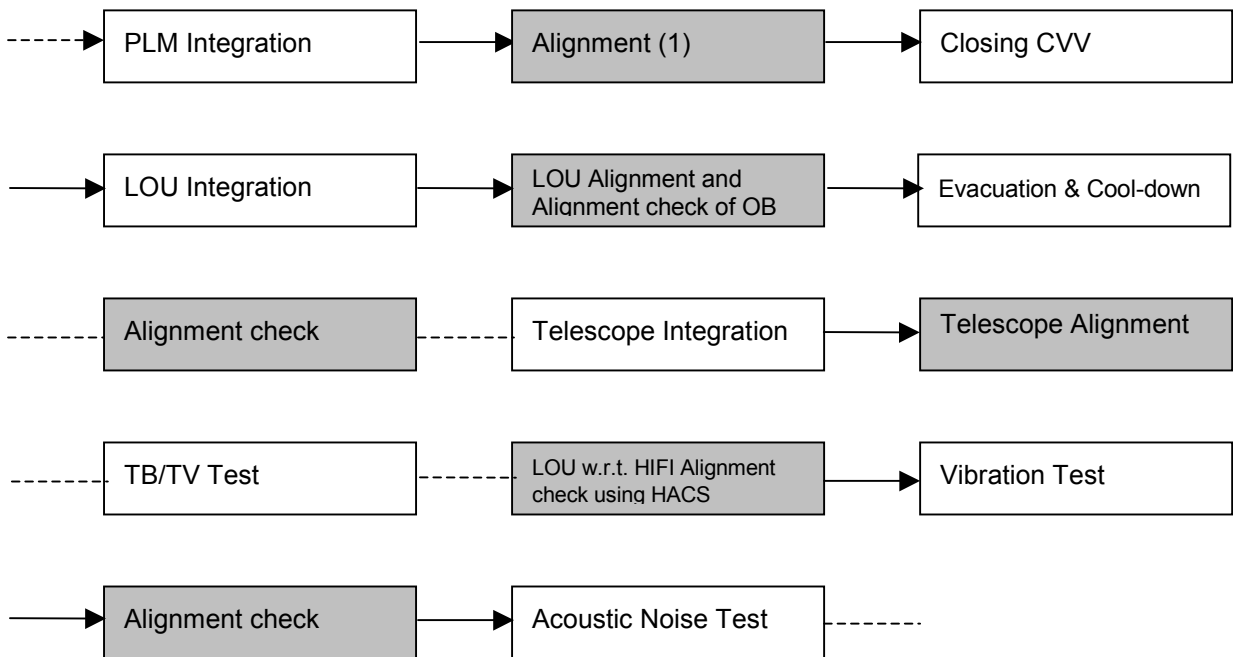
PLM Integration

Alignment (1)

Closing CVV

LOU Integration

LOU Alignment and Alignment check of OB

Evacuation & Cool-down

Alignment check

Telescope Integration

Telescope Alignment

TB/TV Test

LOU w.r.t. HIFI Alignment check using HACS

Vibration Test

Alignment check

Acoustic Noise Test